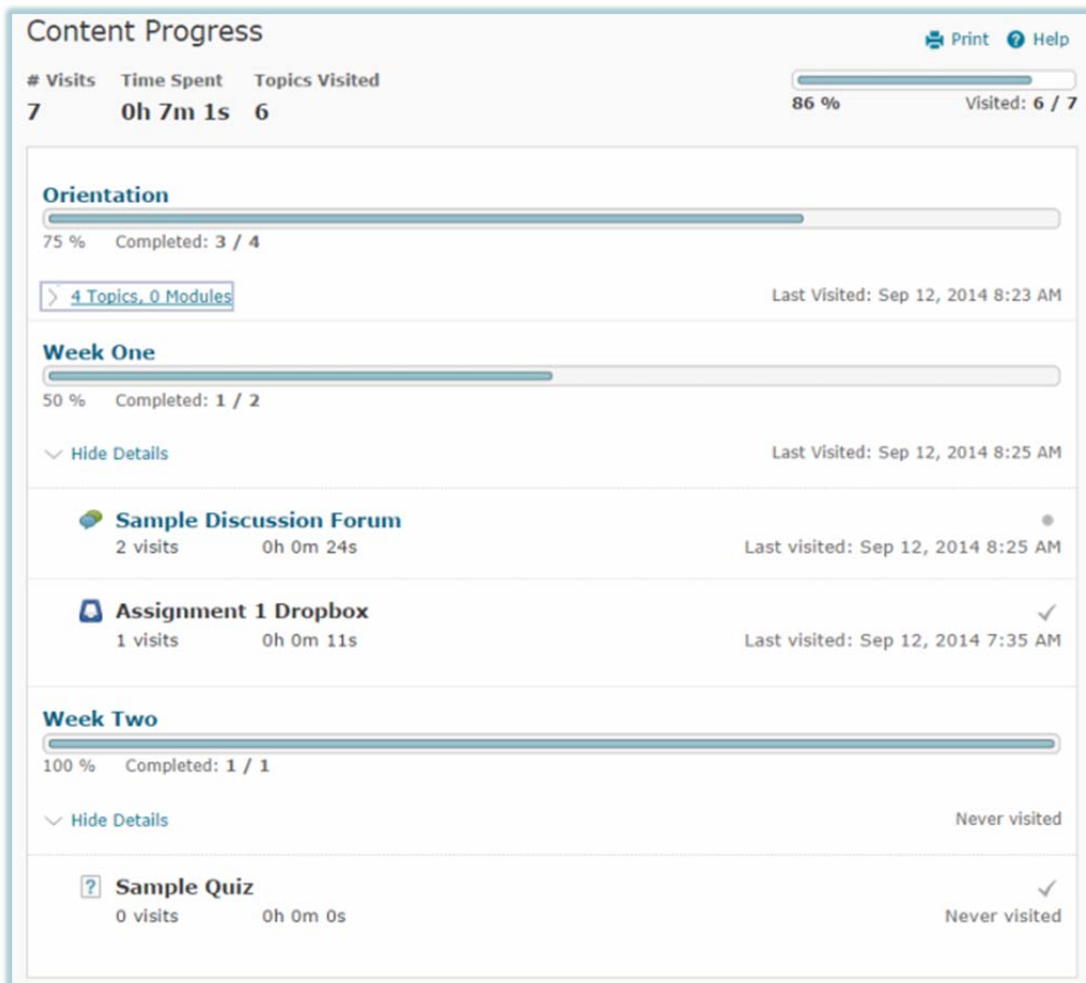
Content Progress

Print Help

# Visits
7

Time Spent
0h 7m 1s

Topics Visited
6

86 %

Visited: 6 / 7

Orientation

75 % Completed: 3 / 4

4 Topics, 0 Modules

Last Visited: Sep 12, 2014 8:23 AM

Week One

50 % Completed: 1 / 2

Hide Details

Last Visited: Sep 12, 2014 8:25 AM

Sample Discussion Forum
2 visits 0h 0m 24s
Last visited: Sep 12, 2014 8:25 AM

Assignment 1 Dropbox
1 visits 0h 0m 11s
Last visited: Sep 12, 2014 7:35 AM

Week Two

100 % Completed: 1 / 1

Hide Details

Never visited

Sample Quiz
0 visits 0h 0m 0s
Never visited